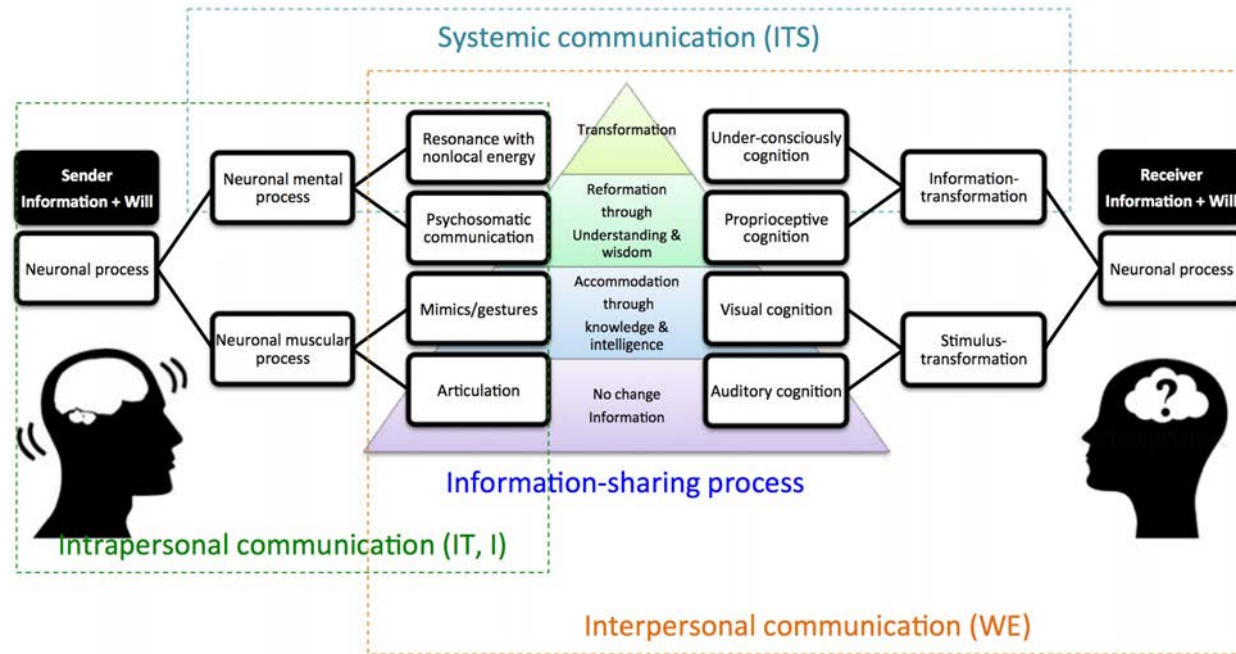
Systemic communication (ITS)

Sender
Information + Will

Neuronal process

Neuronal mental process

Neuronal muscular process

Resonance with nonlocal energy

Psychosomatic communication

Mimics/gestures

Articulation

Transformation

Reformation through Understanding & wisdom

Accommodation through knowledge & intelligence

No change Information

Under-consciously cognition

Proprioceptive cognition

Visual cognition

Auditory cognition

Information-transformation

Stimulus-transformation

Receiver
Information + Will

Neuronal process

Information-sharing process

Intrapersonal communication (IT, I)

Interpersonal communication (WE)